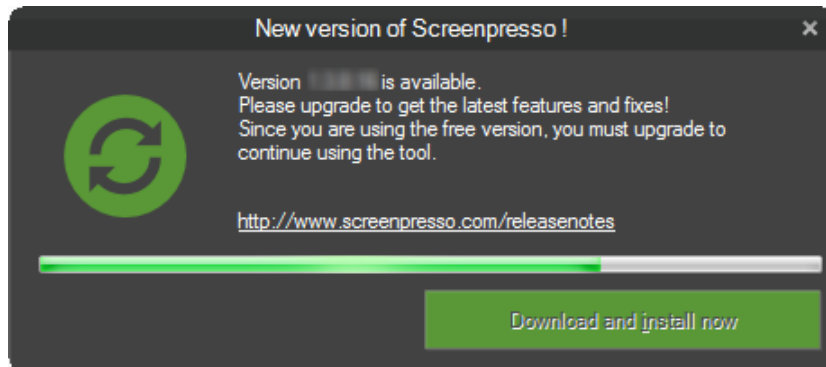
New version of Screenpresso !

×

Version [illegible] is available.
Please upgrade to get the latest features and fixes!
Since you are using the free version, you must upgrade to continue using the tool.

http://www.screenpresso.com/releasenotes

Download and install now